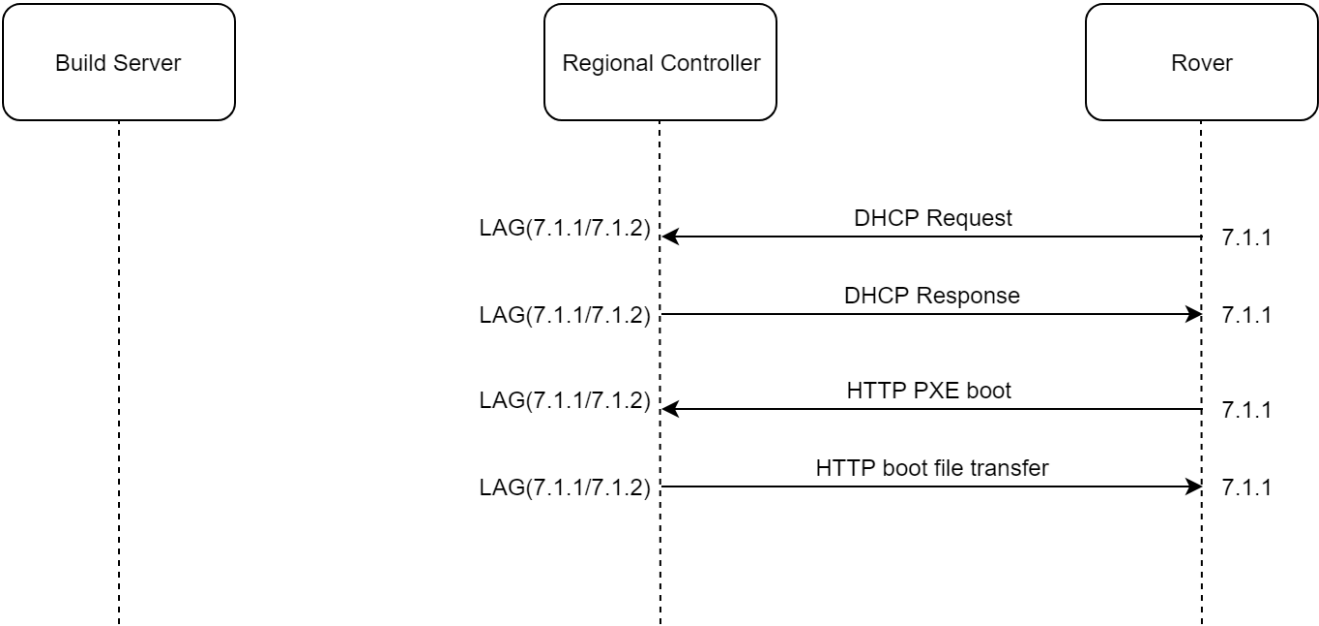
Build Server

Regional Controller

Rover

LAG(7.1.1/7.1.2)
DHCP Request
7.1.1

LAG(7.1.1/7.1.2)
DHCP Response
7.1.1

LAG(7.1.1/7.1.2)
HTTP PXE boot
7.1.1

LAG(7.1.1/7.1.2)
HTTP boot file transfer
7.1.1